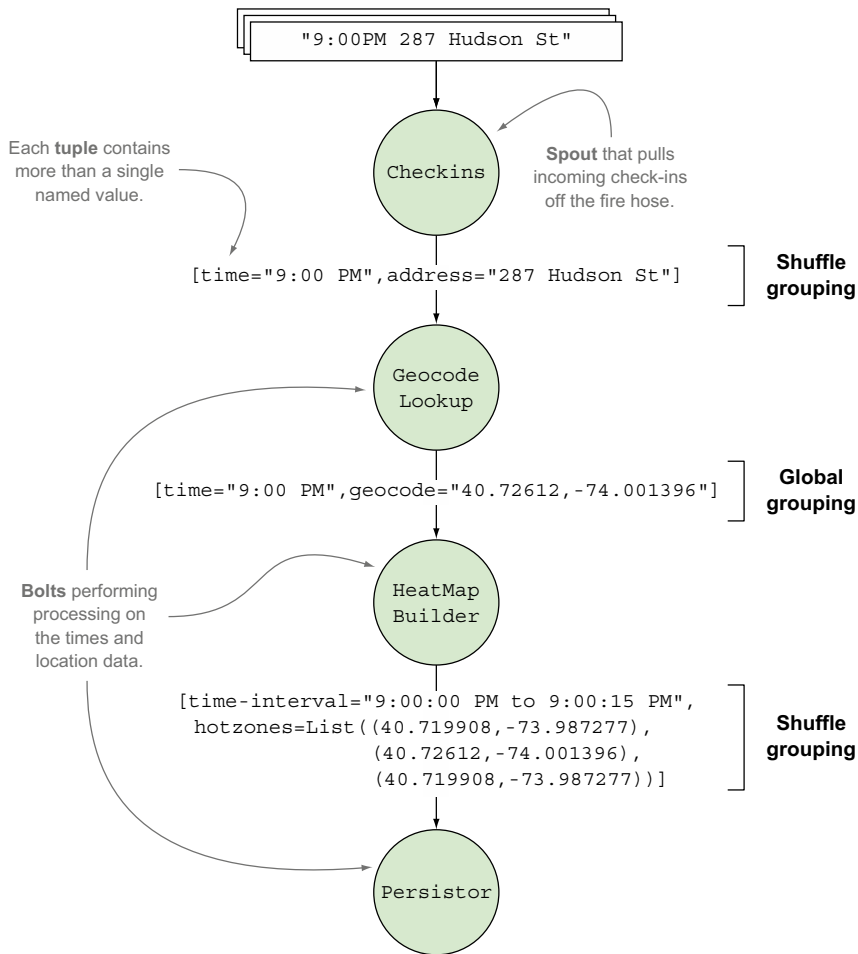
"9:00PM 287 Hudson St"

Checkins

Each **tuple** contains more than a single named value.

**Spout** that pulls incoming check-ins off the fire hose.

[time="9:00 PM",address="287 Hudson St"]

**Shuffle grouping**

Geocode Lookup

[time="9:00 PM",geocode="40.72612,-74.001396"]

**Global grouping**

**Bolts** performing processing on the times and location data.

HeatMap Builder

[time-interval="9:00:00 PM to 9:00:15 PM", hotzones=List((40.719908,-73.987277), (40.72612,-74.001396), (40.719908,-73.987277))]

**Shuffle grouping**

Persistor